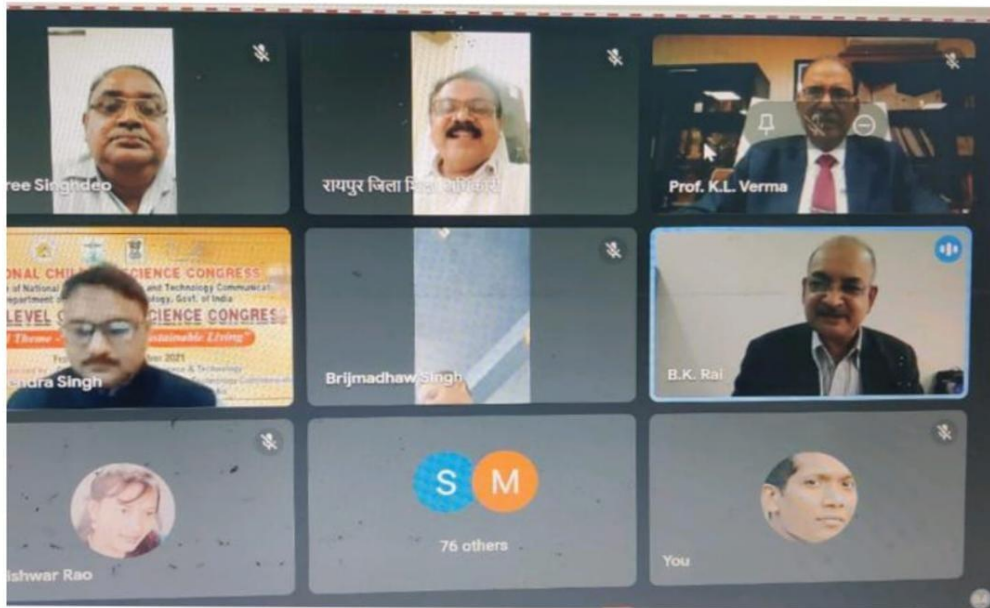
ree Singhdeo

रायपुर जिला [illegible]

Prof. K.L. Verma

ONAL CHIL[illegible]CIENCE CONGRESS
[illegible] of National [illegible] and Technology Communicat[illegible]
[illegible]epartment o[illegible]ology, Govt. of India
LEVEL C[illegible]CIENCE CONGRES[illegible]
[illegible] Theme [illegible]ustainable Living"
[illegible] 2021

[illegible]ndra Singh

Brijmadhaw Singh

B.K. Rai

S M
76 others

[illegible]ishwar Rao

You